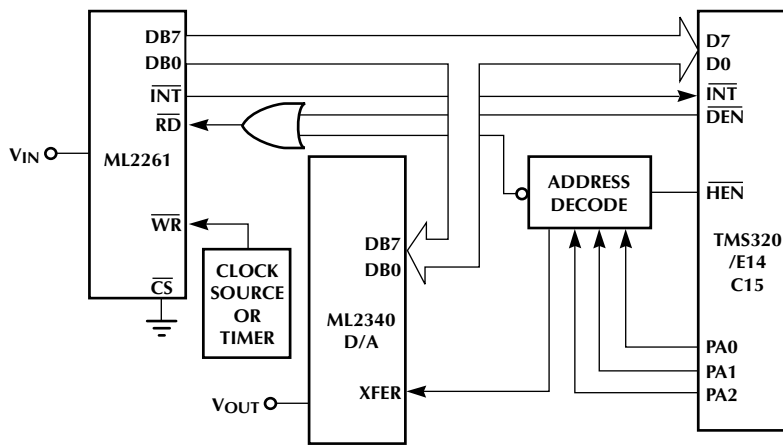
DB7
DB0
$\overline{INT}$
$\overline{RD}$
VIN
ML2261
$\overline{WR}$
$\overline{CS}$
CLOCK SOURCE OR TIMER
DB7
DB0
ML2340 D/A
XFER
VOUT
ADDRESS DECODE
D7
D0
$\overline{INT}$
$\overline{DEN}$
$\overline{HEN}$
TMS320 /E14 C15
PA0
PA1
PA2